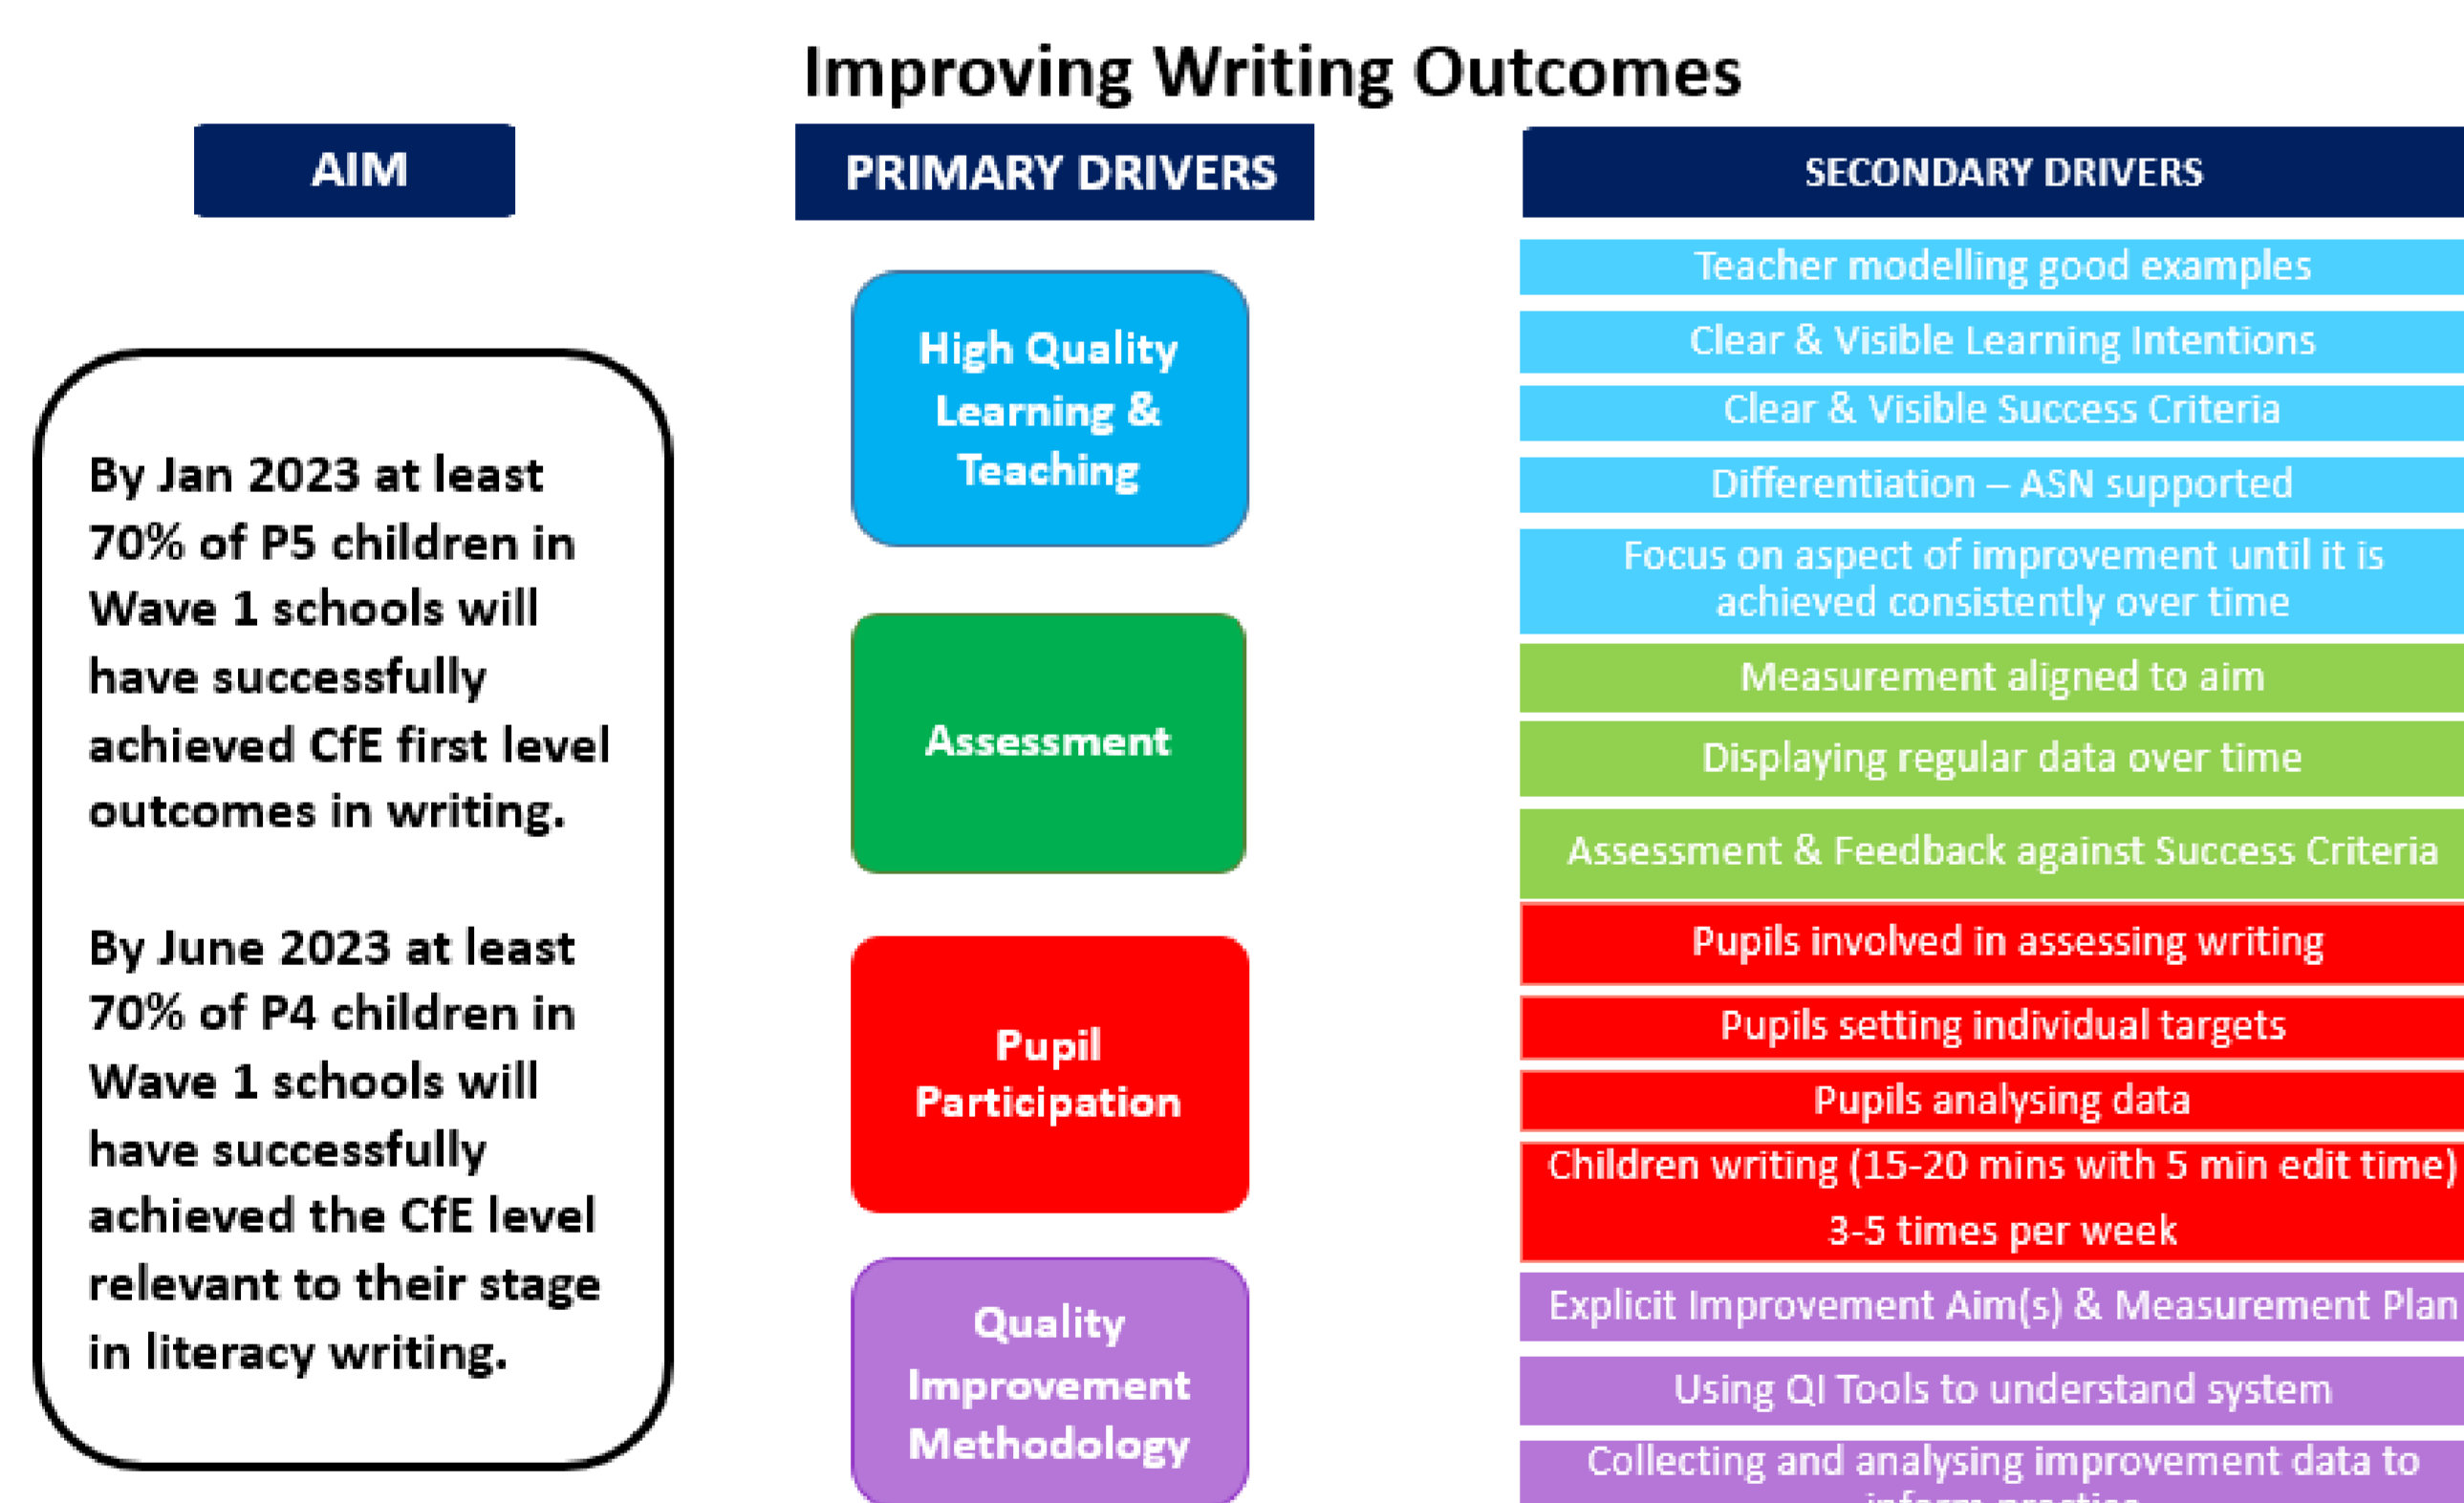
Improving Writing Outcomes

AIM

By Jan 2023 at least 70% of P5 children in Wave 1 schools will have successfully achieved CfE first level outcomes in writing.

By June 2023 at least 70% of P4 children in Wave 1 schools will have successfully achieved the CfE level relevant to their stage in literacy writing.

PRIMARY DRIVERS

High Quality Learning & Teaching

Assessment

Pupil Participation

Quality Improvement Methodology

SECONDARY DRIVERS

Teacher modelling good examples

Clear & Visible Learning Intentions

Clear & Visible Success Criteria

Differentiation – ASN supported

Focus on aspect of improvement until it is achieved consistently over time

Measurement aligned to aim

Displaying regular data over time

Assessment & Feedback against Success Criteria

Pupils involved in assessing writing

Pupils setting individual targets

Pupils analysing data

Children writing (15-20 mins with 5 min edit time) 3-5 times per week

Explicit Improvement Aim(s) & Measurement Plan

Using QI Tools to understand system

Collecting and analysing improvement data to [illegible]